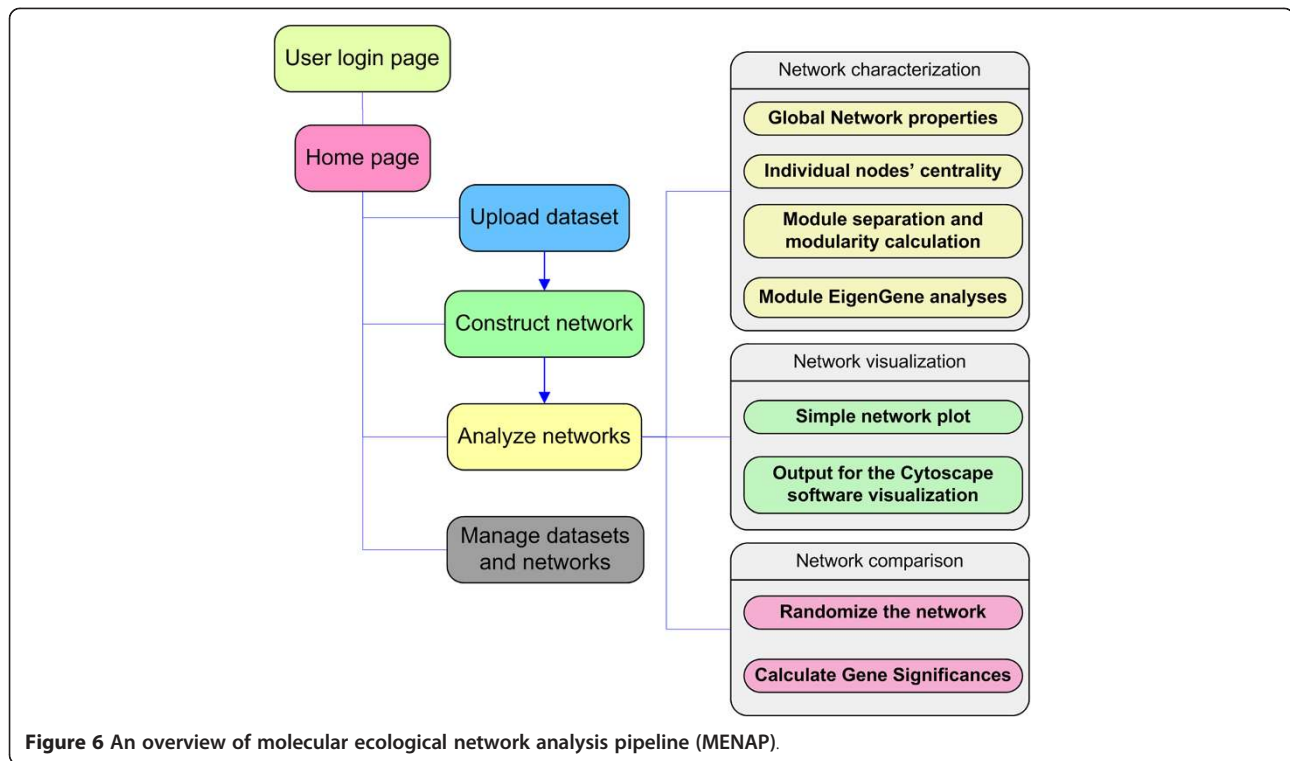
User login page

Home page

Upload dataset

Construct network

Analyze networks

Manage datasets and networks

Network characterization

Global Network properties

Individual nodes' centrality

Module separation and modularity calculation

Module EigenGene analyses

Network visualization

Simple network plot

Output for the Cytoscape software visualization

Network comparison

Randomize the network

Calculate Gene Significances

**Figure 6 An overview of molecular ecological network analysis pipeline (MENAP)**.